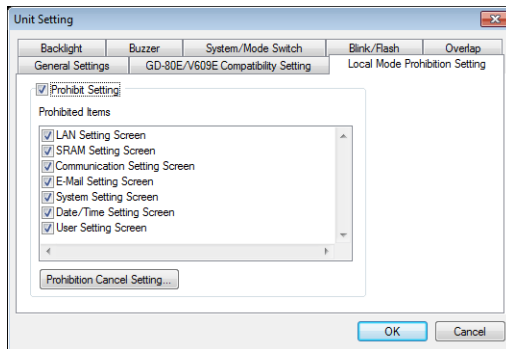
Unit Setting

Backlight
Buzzer
System/Mode Switch
Blink/Flash
Overlap
General Settings
GD-80E/V609E Compatibility Setting
Local Mode Prohibition Setting

Prohibit Setting

Prohibited Items

LAN Setting Screen
SRAM Setting Screen
Communication Setting Screen
E-Mail Setting Screen
System Setting Screen
Date/Time Setting Screen
User Setting Screen

Prohibition Cancel Setting...

OK
Cancel